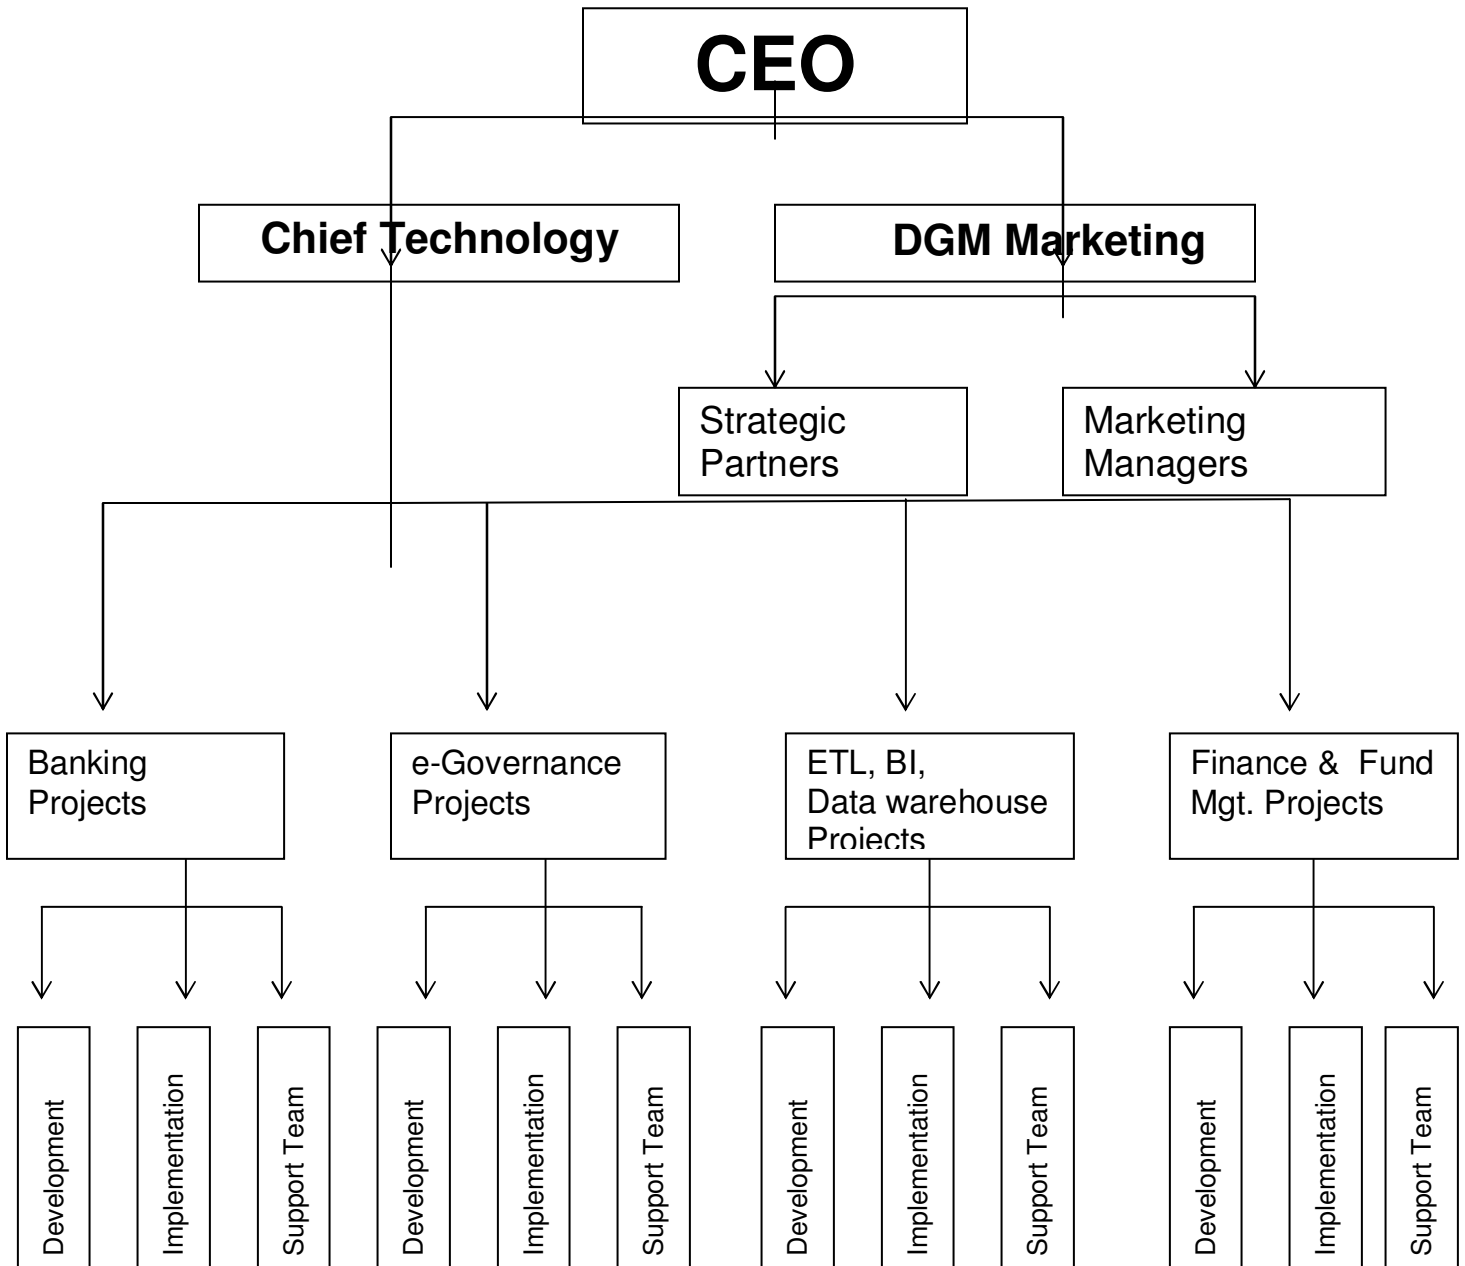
CEO

Chief Technology

DGM Marketing

Strategic Partners

Marketing Managers

Banking Projects

e-Governance Projects

ETL, BI, Data warehouse Projects

Finance & Fund Mgt. Projects

Development

Implementation

Support Team

Development

Implementation

Support Team

Development

Implementation

Support Team

Development

Implementation

Support Team